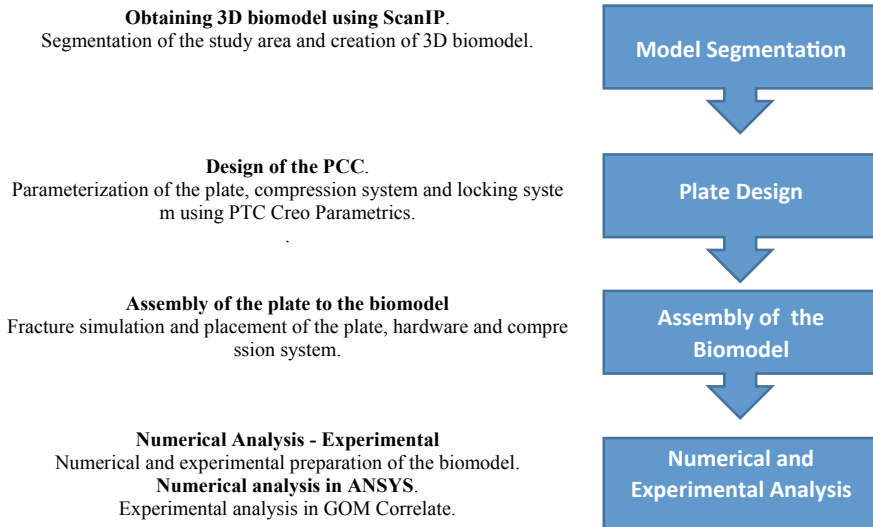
**Obtaining 3D biomodel using ScanIP**.
Segmentation of the study area and creation of 3D biomodel.

Model Segmentation

**Design of the PCC**.
Parameterization of the plate, compression system and locking syste m using PTC Creo Parametrics.
.

Plate Design

**Assembly of the plate to the biomodel**
Fracture simulation and placement of the plate, hardware and compre ssion system.

Assembly of the Biomodel

**Numerical Analysis - Experimental**
Numerical and experimental preparation of the biomodel.
**Numerical analysis in ANSYS**.
Experimental analysis in GOM Correlate.

Numerical and Experimental Analysis